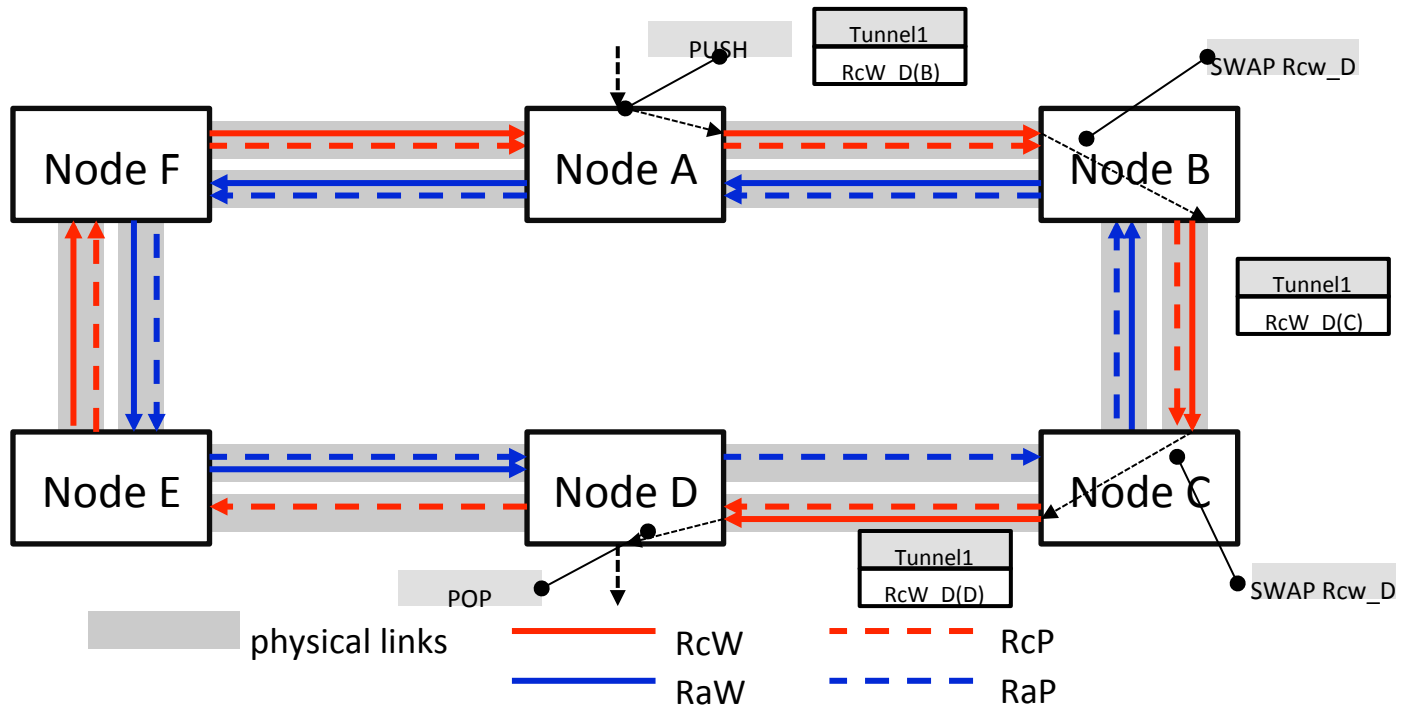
PUSH

| Tunnel1 |
|---|
| RcW_D(B) |

SWAP Rcw_D

Node F

Node A

Node B

| Tunnel1 |
|---|
| RcW_D(C) |

Node E

Node D

Node C

| Tunnel1 |
|---|
| RcW_D(D) |

POP

SWAP Rcw_D

physical links

RcW

RcP

RaW

RaP